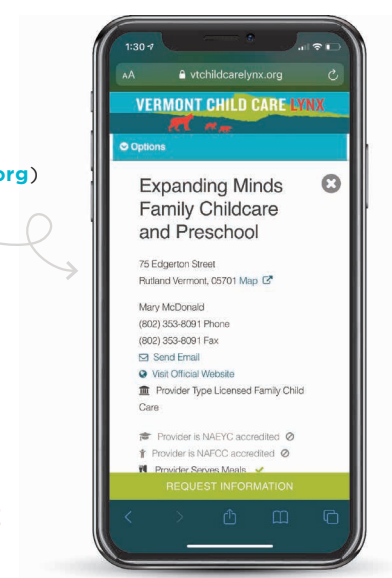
org)

1:30

AA vtchildcarelynx.org

VERMONT CHILD CARE LYNX

Options

Expanding Minds Family Childcare and Preschool

75 Edgerton Street
Rutland Vermont, 05701 Map

Mary McDonald
(802) 353-8091 Phone
(802) 353-8091 Fax
Send Email
Visit Official Website
Provider Type Licensed Family Child Care

Provider is NAEYC accredited
Provider is NAFCC accredited
Provider Serves Meals

REQUEST INFORMATION